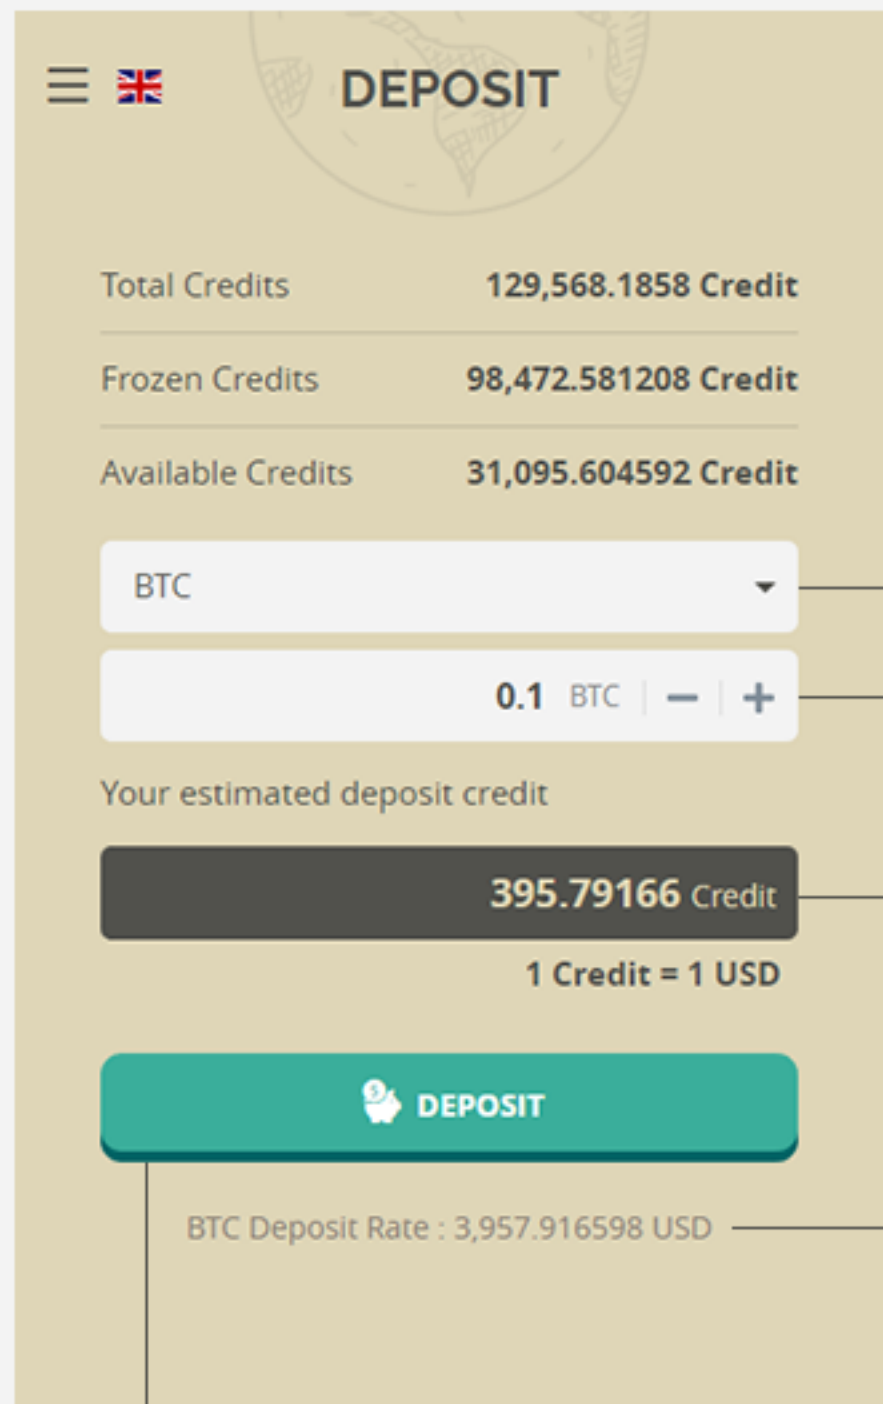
DEPOSIT

Total Credits 129,568.1858 Credit

Frozen Credits 98,472.581208 Credit

Available Credits 31,095.604592 Credit

BTC

0.1 BTC − +

Your estimated deposit credit

395.79166 Credit

1 Credit = 1 USD

DEPOSIT

BTC Deposit Rate : 3,957.916598 USD